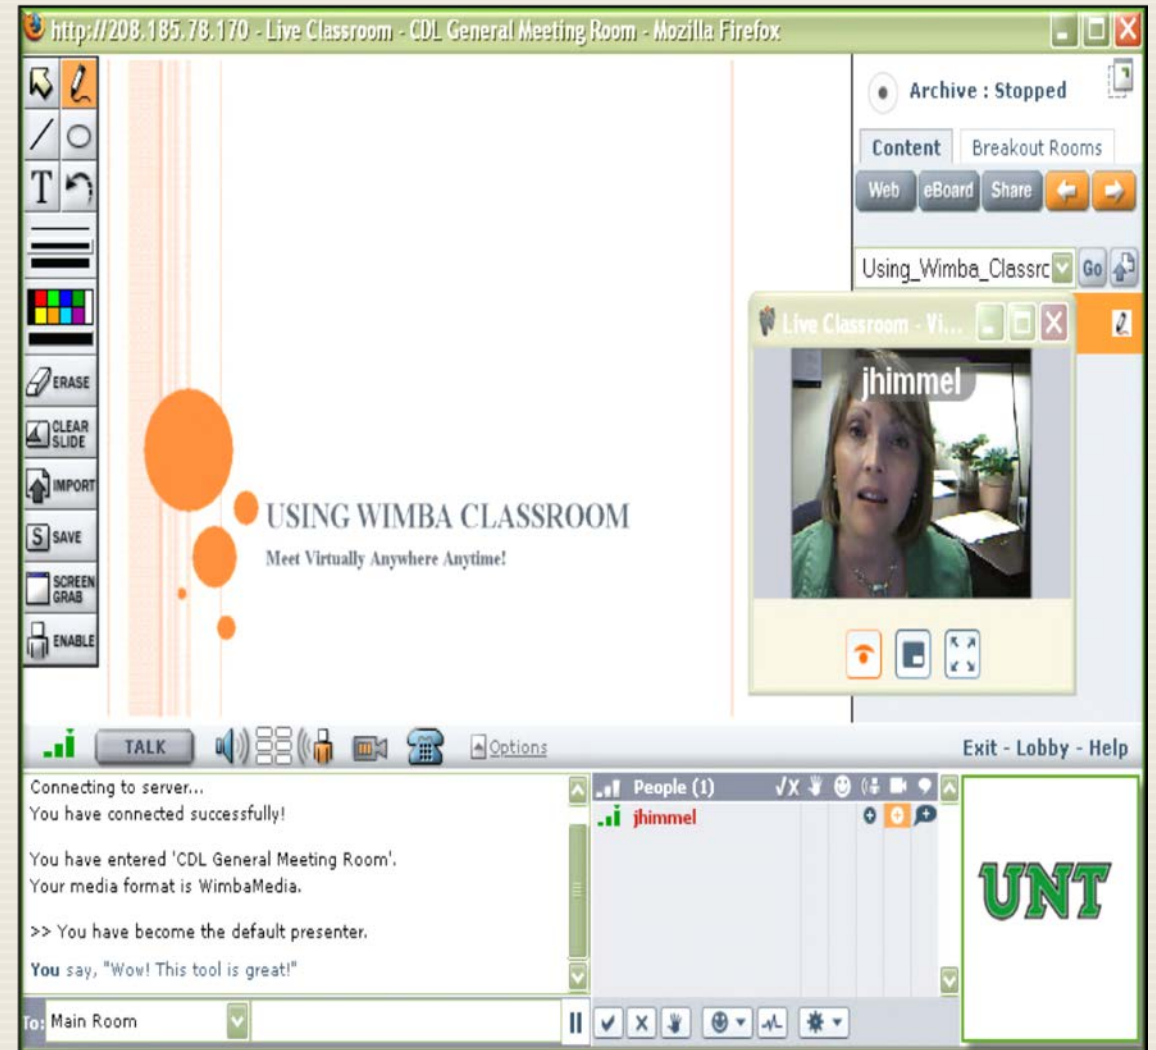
http://208.185.78.170 - Live Classroom - CDL General Meeting Room - Mozilla Firefox

ERASE
CLEAR SLIDE
IMPORT
S SAVE
SCREEN GRAB
ENABLE

USING WIMBA CLASSROOM
Meet Virtually Anywhere Anytime!

Archive : Stopped
Content
Breakout Rooms
Web
eBoard
Share
Using_Wimba_Classrc
Go

Live Classroom - Vi...
jhimmel

TALK
Options
Exit - Lobby - Help

Connecting to server...
You have connected successfully!

You have entered 'CDL General Meeting Room'.
Your media format is WimbaMedia.

>> You have become the default presenter.

You say, "Wow! This tool is great!"

People (1)
jhimmel

UNT

To: Main Room